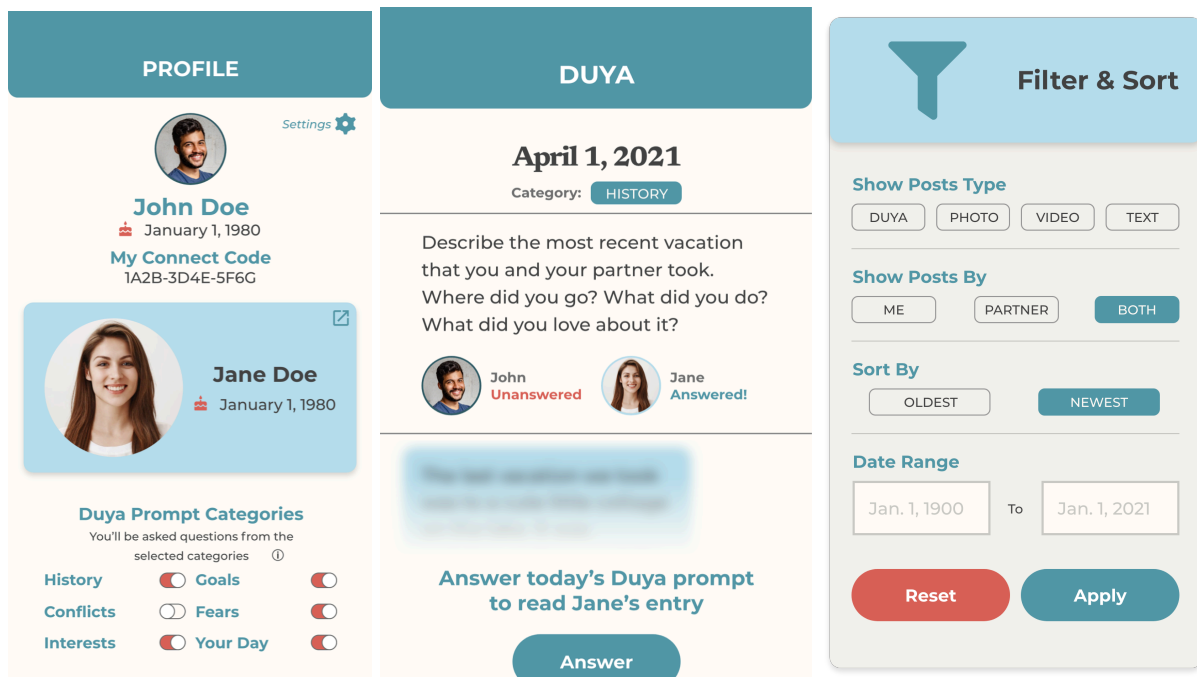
PROFILE

Settings

John Doe
January 1, 1980
My Connect Code
1A2B-3D4E-5F6G

Jane Doe
January 1, 1980

Duya Prompt Categories
You'll be asked questions from the selected categories

History
Goals
Conflicts
Fears
Interests
Your Day

DUYA

April 1, 2021
Category: HISTORY

Describe the most recent vacation that you and your partner took. Where did you go? What did you do? What did you love about it?

John
Unanswered
Jane
Answered!

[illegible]

Answer today's Duya prompt to read Jane's entry

Answer

Filter & Sort

Show Posts Type
DUYA PHOTO VIDEO TEXT

Show Posts By
ME PARTNER BOTH

Sort By
OLDEST NEWEST

Date Range
Jan. 1, 1900 To Jan. 1, 2021

Reset
Apply